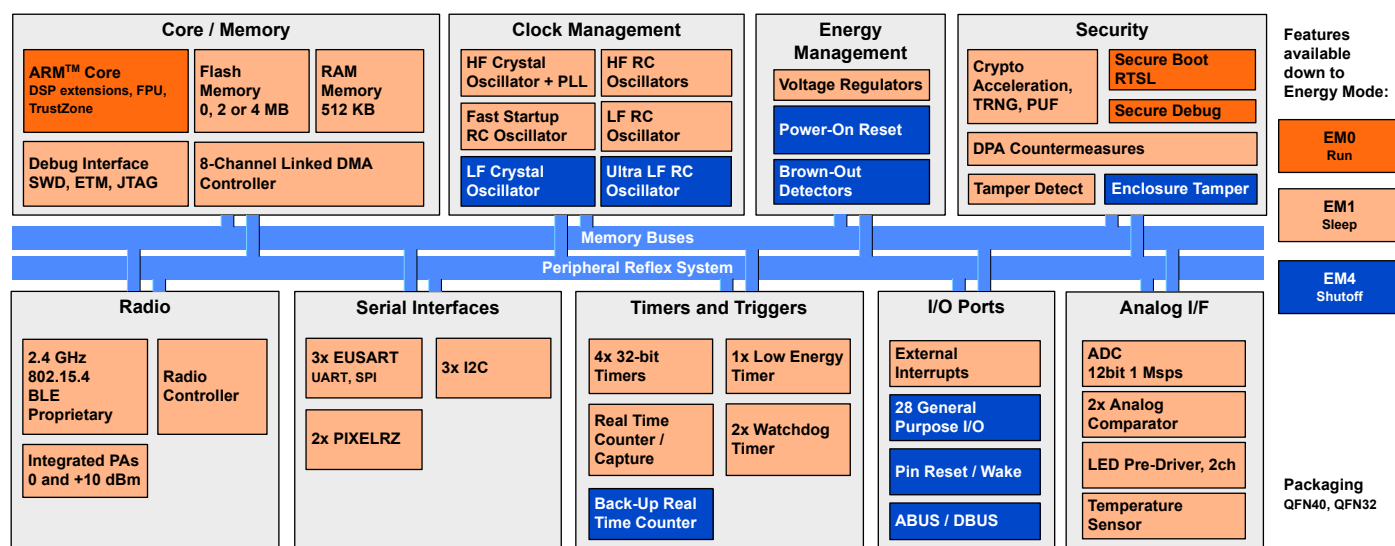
Core / Memory

ARM$^{TM}$ Core
DSP extensions, FPU, TrustZone

Flash Memory
0, 2 or 4 MB

RAM Memory
512 KB

Debug Interface
SWD, ETM, JTAG

8-Channel Linked DMA Controller

Clock Management

HF Crystal Oscillator + PLL

HF RC Oscillators

Fast Startup RC Oscillator

LF RC Oscillator

LF Crystal Oscillator

Ultra LF RC Oscillator

Energy Management

Voltage Regulators

Power-On Reset

Brown-Out Detectors

Security

Crypto Acceleration, TRNG, PUF

Secure Boot RTSL

Secure Debug

DPA Countermeasures

Tamper Detect

Enclosure Tamper

Features available down to Energy Mode:

EM0
Run

EM1
Sleep

EM4
Shutoff

Memory Buses

Peripheral Reflex System

Radio

2.4 GHz
802.15.4
BLE
Proprietary

Radio Controller

Integrated PAs
0 and +10 dBm

Serial Interfaces

3x EUSART
UART, SPI

3x I2C

2x PIXELRZ

Timers and Triggers

4x 32-bit Timers

1x Low Energy Timer

Real Time Counter / Capture

2x Watchdog Timer

Back-Up Real Time Counter

I/O Ports

External Interrupts

28 General Purpose I/O

Pin Reset / Wake

ABUS / DBUS

Analog I/F

ADC
12bit 1 Msps

2x Analog Comparator

LED Pre-Driver, 2ch

Temperature Sensor

Packaging
QFN40, QFN32